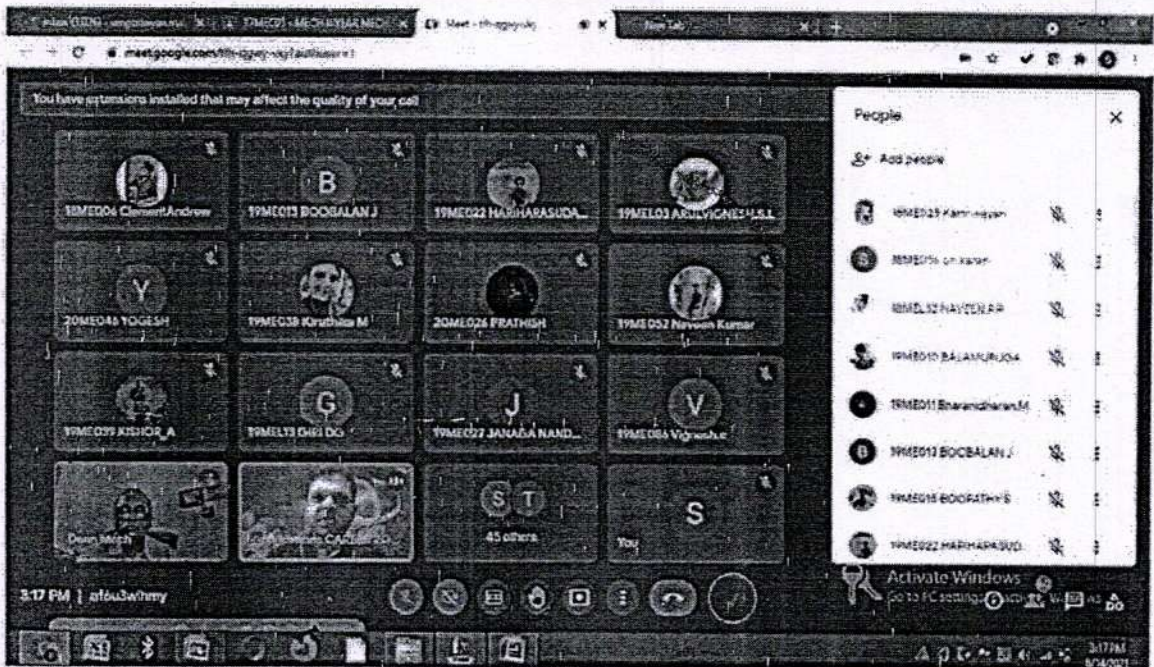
Inbox (3328) - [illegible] | 19ME01 - MECHANICAL MEC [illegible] | Meet - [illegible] | New Tab

meet.google.com/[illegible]

You have extensions installed that may affect the quality of your call

19ME004 ClementAndrew
B
19ME013 BOOBALAN J
19ME022 HARIHARASUDA...
19ME003 ARULVIGNESH.S.L
Y
20ME046 YOGESH
19ME038 Kiruthika M
20ME026 PRATHISH
19ME052 Naveen Kumar
19ME039 KISHOR_A
G
19ME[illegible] DHRUDG
J
19ME027 JANADA NAND...
V
19ME086 Vignesh.c
Dean Mech
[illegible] CAD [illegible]
S T
45 others
S
You

People
Add people
19ME025 Kar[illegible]
19ME0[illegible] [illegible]
19ME052 NAVEEN.R.R
19ME010 BALAMURUGA
19ME011 Bharanidharan.M
19ME013 BOOBALAN J
19ME015 BOOPATHY S
19ME022 HARIHARASUD...

3:17 PM | afou3whmy

Activate Windows
Go to PC settings to activate Windows.

3:17 PM
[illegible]